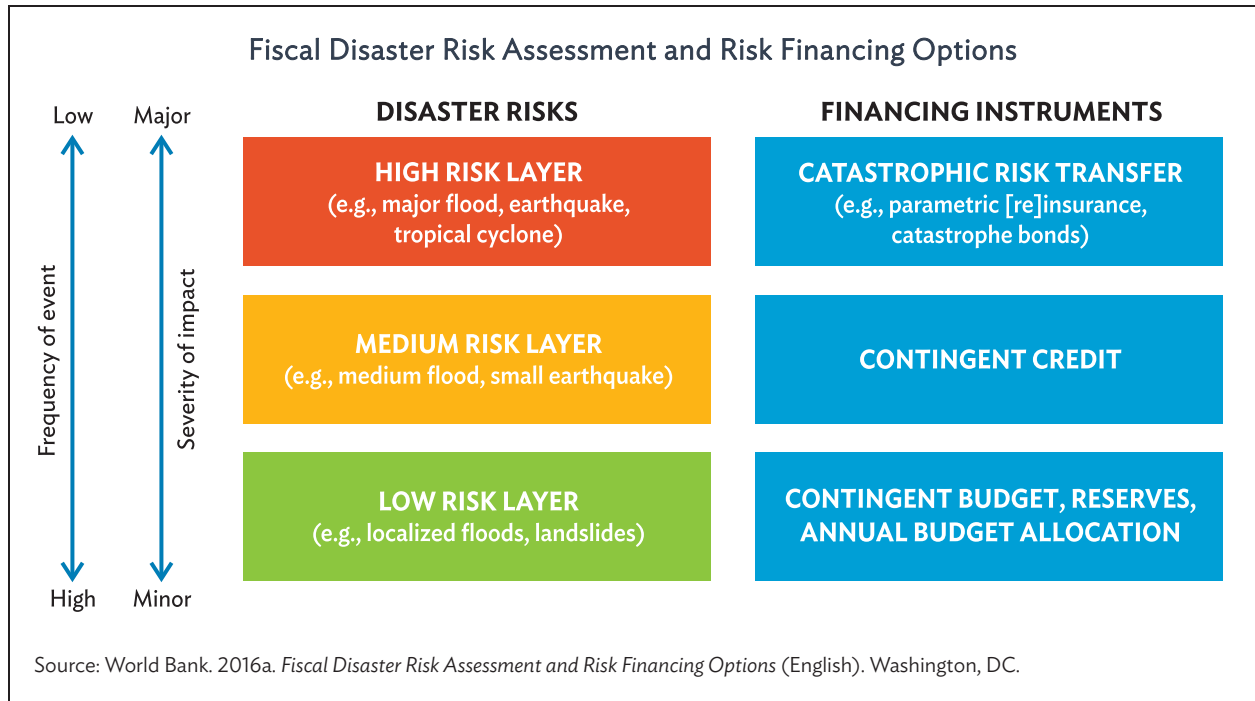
Fiscal Disaster Risk Assessment and Risk Financing Options

Low

High

Frequency of event

Major

Minor

Severity of impact

DISASTER RISKS

HIGH RISK LAYER
(e.g., major flood, earthquake, tropical cyclone)

MEDIUM RISK LAYER
(e.g., medium flood, small earthquake)

LOW RISK LAYER
(e.g., localized floods, landslides)

FINANCING INSTRUMENTS

CATASTROPHIC RISK TRANSFER
(e.g., parametric [re]insurance, catastrophe bonds)

CONTINGENT CREDIT

CONTINGENT BUDGET, RESERVES, ANNUAL BUDGET ALLOCATION

Source: World Bank. 2016a. *Fiscal Disaster Risk Assessment and Risk Financing Options* (English). Washington, DC.